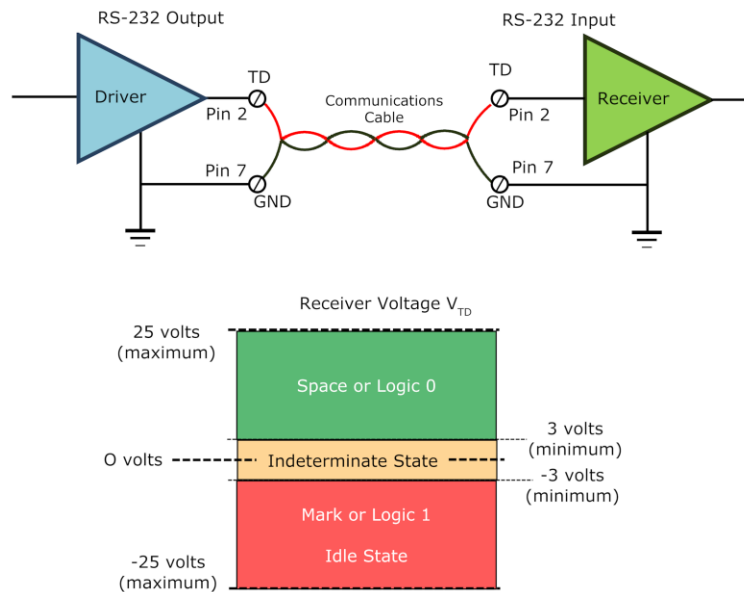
RS-232 Output

Driver

TD

Pin 2

Pin 7

GND

Communications Cable

RS-232 Input

TD

Pin 2

Pin 7

GND

Receiver

Receiver Voltage $V_{TD}$

25 volts (maximum)

Space or Logic 0

3 volts (minimum)

O volts

Indeterminate State

-3 volts (minimum)

Mark or Logic 1

Idle State

-25 volts (maximum)